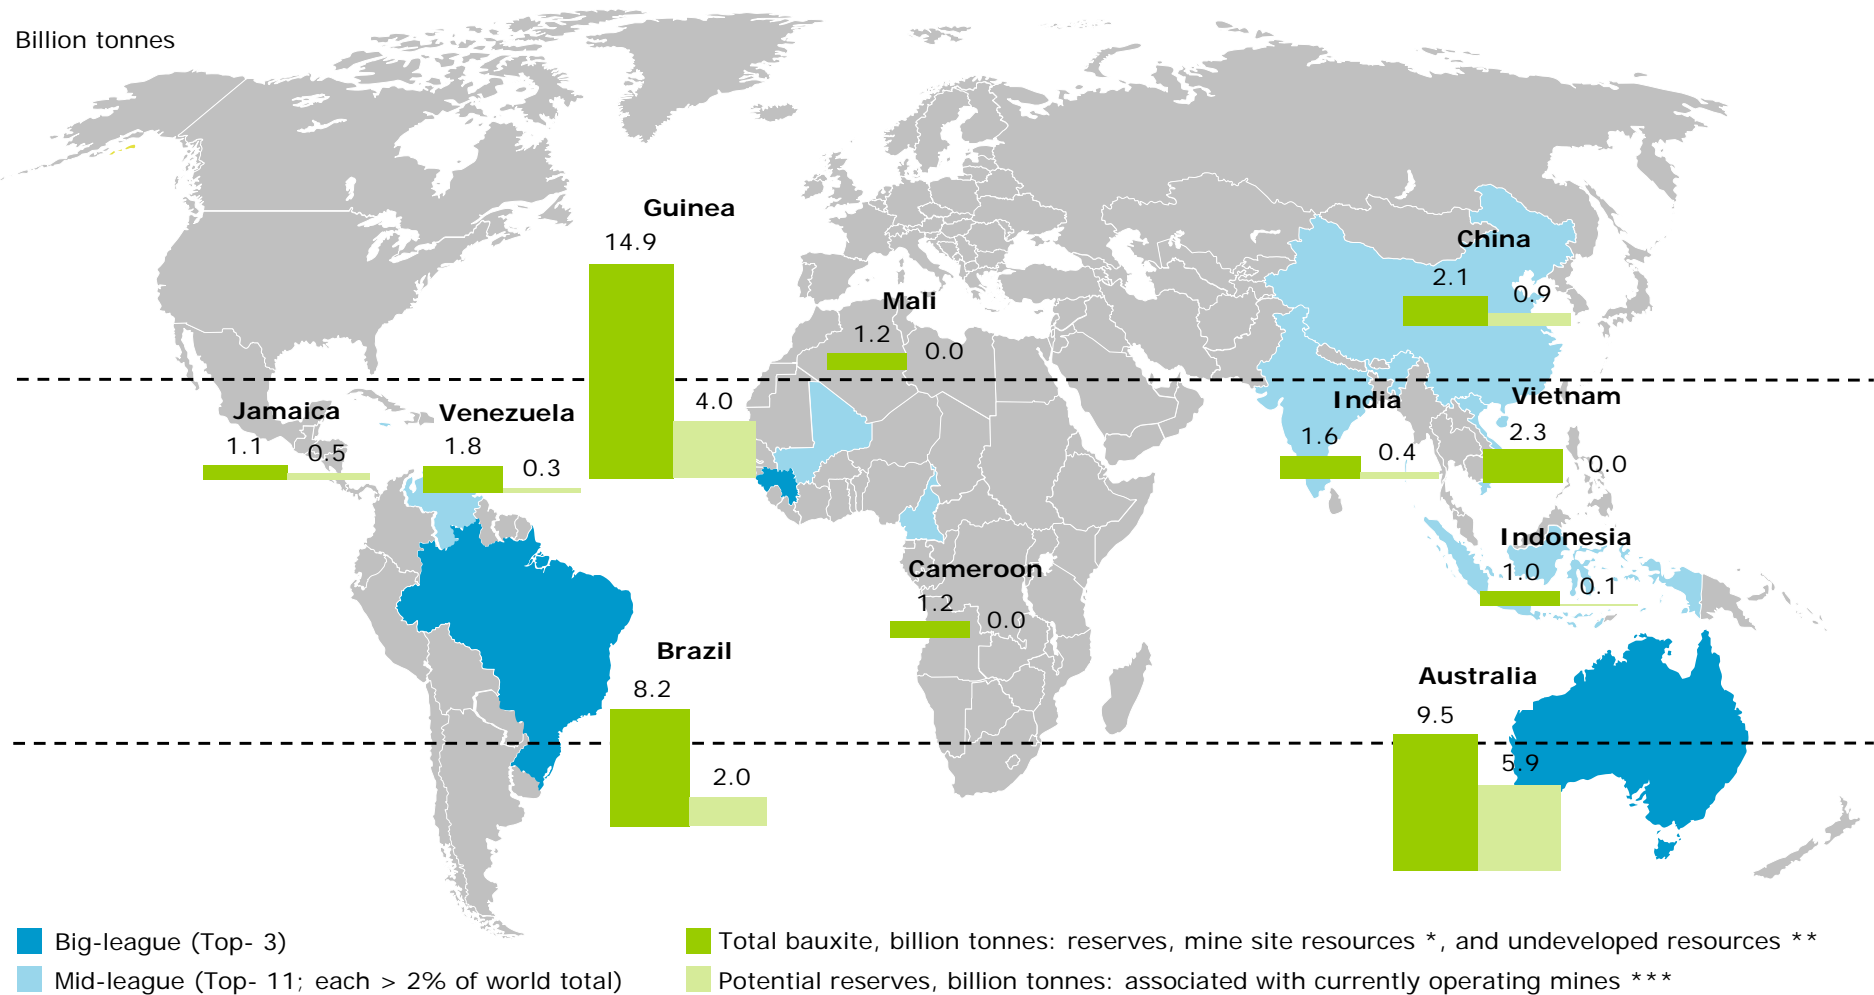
Billion tonnes

Guinea
14.9
4.0

China
2.1
0.9

Mali
1.2
0.0

Jamaica
1.1
0.5

Venezuela
1.8
0.3

India
1.6
0.4

Vietnam
2.3
0.0

Indonesia
1.0
0.1

Cameroon
1.2
0.0

Brazil
8.2
2.0

Australia
9.5
5.9

Big-league (Top- 3)
Mid-league (Top- 11; each > 2% of world total)
Total bauxite, billion tonnes: reserves, mine site resources *, and undeveloped resources **
Potential reserves, billion tonnes: associated with currently operating mines ***